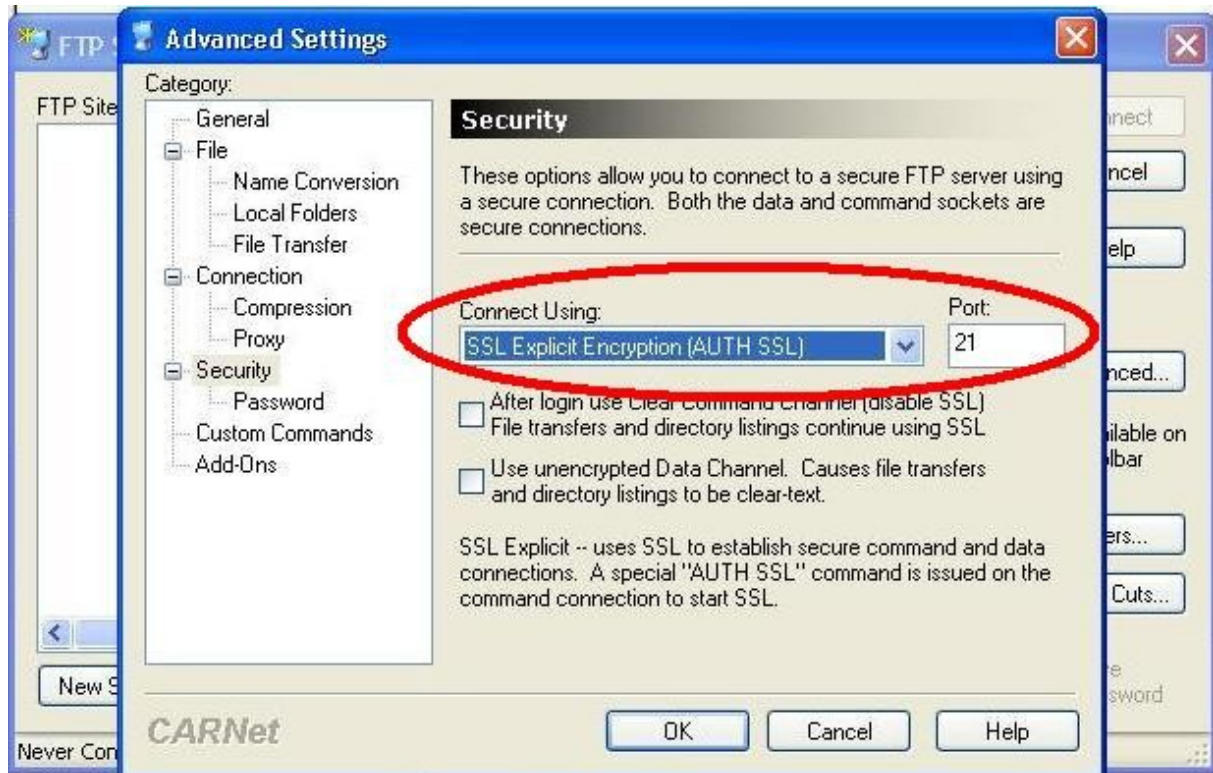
FTP

FTP Site

New S

Never Con

Advanced Settings

Category:

General
File
Name Conversion
Local Folders
File Transfer
Connection
Compression
Proxy
Security
Password
Custom Commands
Add-Ons

Security

These options allow you to connect to a secure FTP server using a secure connection. Both the data and command sockets are secure connections.

Connect Using:
SSL Explicit Encryption (AUTH SSL)

Port:
21

After login use Clear Command Channel (disable SSL) File transfers and directory listings continue using SSL

Use unencrypted Data Channel. Causes file transfers and directory listings to be clear-text.

SSL Explicit -- uses SSL to establish secure command and data connections. A special "AUTH SSL" command is issued on the command connection to start SSL.

CARNet

OK Cancel Help

nect
ncel
elp
nced...
ilable on
lbar
ers...
Cuts...
e
sword